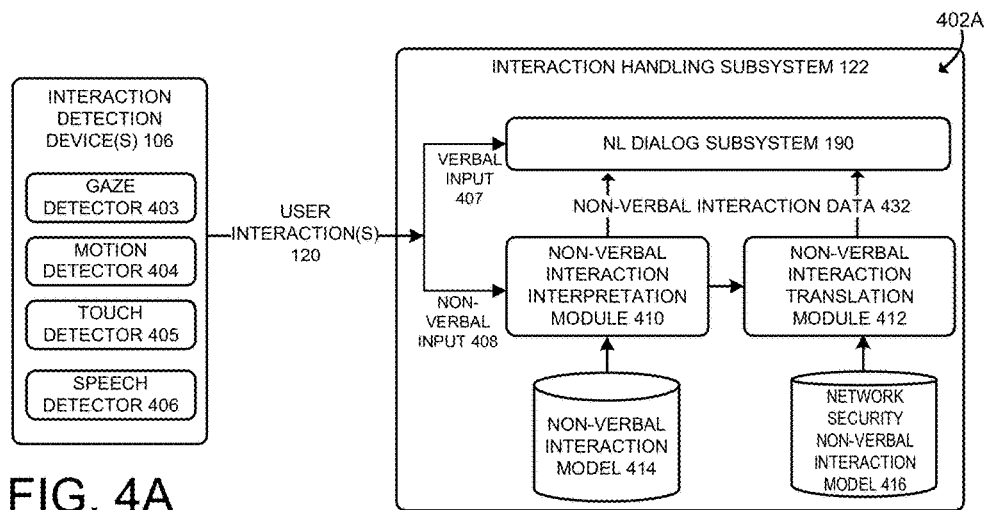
402A

INTERACTION DETECTION DEVICE(S) 106

GAZE DETECTOR 403

MOTION DETECTOR 404

TOUCH DETECTOR 405

SPEECH DETECTOR 406

USER INTERACTION(S) 120

INTERACTION HANDLING SUBSYSTEM 122

NL DIALOG SUBSYSTEM 190

VERBAL INPUT 407

NON-VERBAL INTERACTION DATA 432

NON-VERBAL INPUT 408

NON-VERBAL INTERACTION INTERPRETATION MODULE 410

NON-VERBAL INTERACTION TRANSLATION MODULE 412

NON-VERBAL INTERACTION MODEL 414

NETWORK SECURITY NON-VERBAL INTERACTION MODEL 416

FIG. 4A